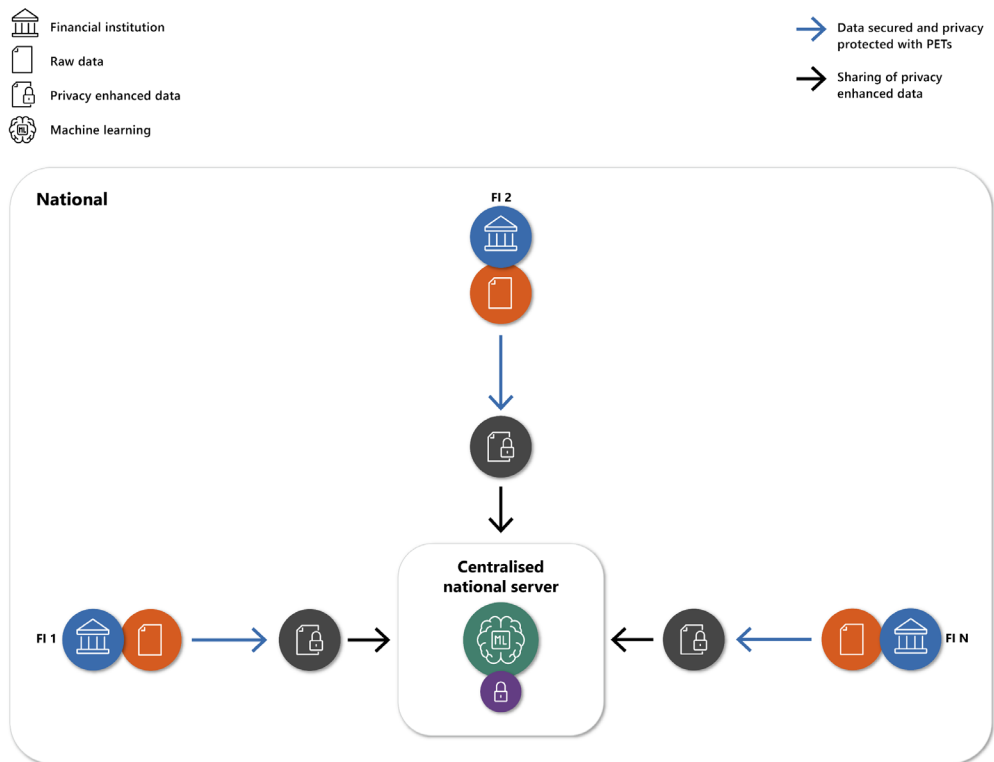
Financial institution
Raw data
Privacy enhanced data
Machine learning

Data secured and privacy protected with PETs
Sharing of privacy enhanced data

National

FI 2

Centralised national server

ML

FI 1

FI N